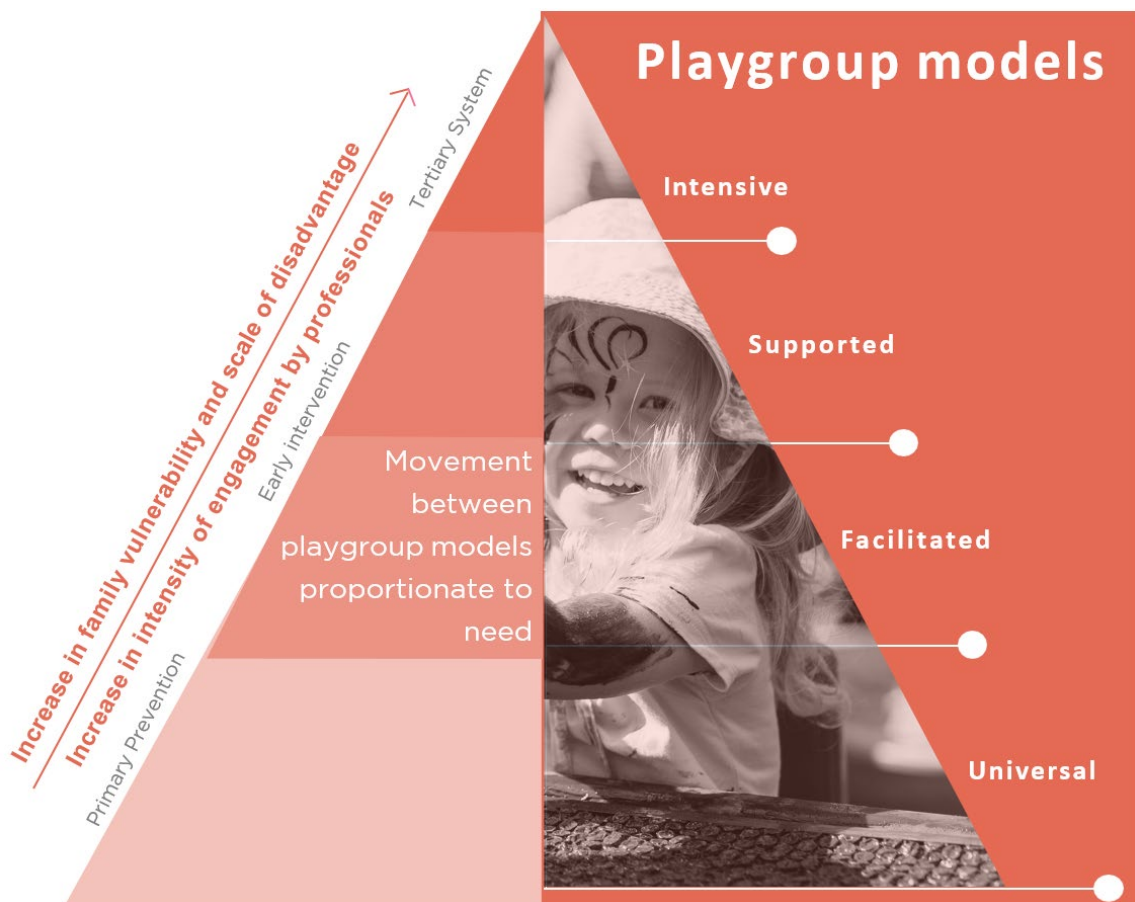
Playgroup models

Increase in family vulnerability and scale of disadvantage

Increase in intensity of engagement by professionals

Tertiary System

Early intervention

Primary Prevention

Movement between playgroup models proportionate to need

Intensive

Supported

Facilitated

Universal